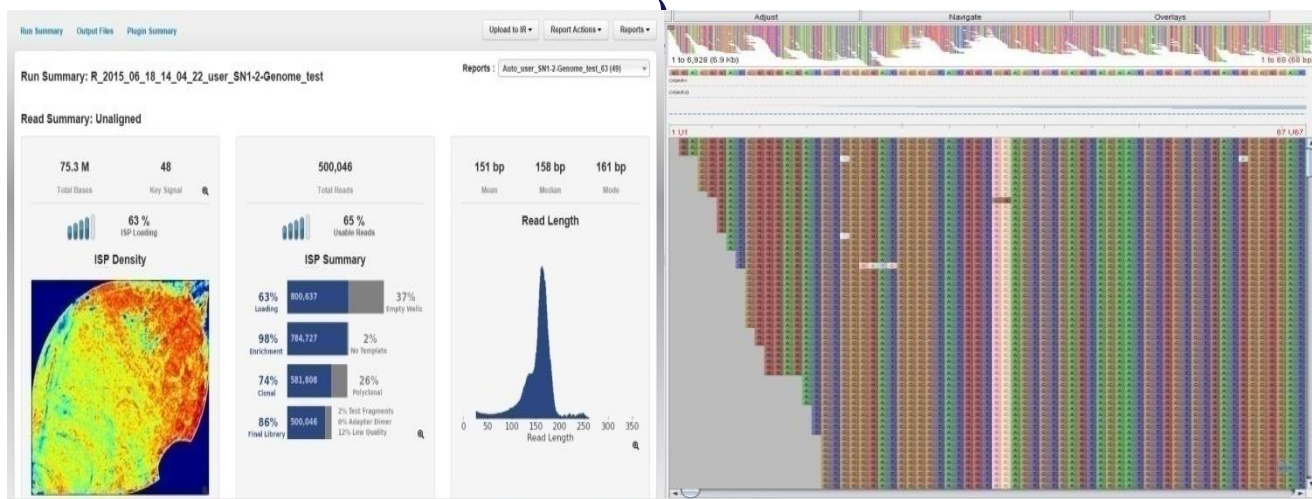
Run Summary Output Files Plugin Summary

Upload to IR ▾ Report Actions ▾ Reports ▾

Run Summary: R_2015_06_18_14_04_22_user_SN1-2-Genome_test

Reports : Auto_user_SN1-2-Genome_test_63 (49)

Read Summary: Unaligned

75.3 M
Total Bases

48
Key Signal

63 %
ISP Loading

ISP Density

500,046
Total Reads

65 %
Usable Reads

ISP Summary

63% Loading 800,637 37% Empty Wells
98% Enrichment 784,727 2% No Template
74% Clonal 581,808 26% Polyclonal
86% Final Library 500,046 2% Test Fragments 0% Adapter Dimer 12% Low Quality

151 bp
Mean

158 bp
Median

161 bp
Mode

Read Length

0 50 100 150 200 250 300 350
Read Length

Adjust Navigate Overlays

1 to 6,928 (6.9 Kb)

1 to 69 (68 bp)

1 U1

67 U67